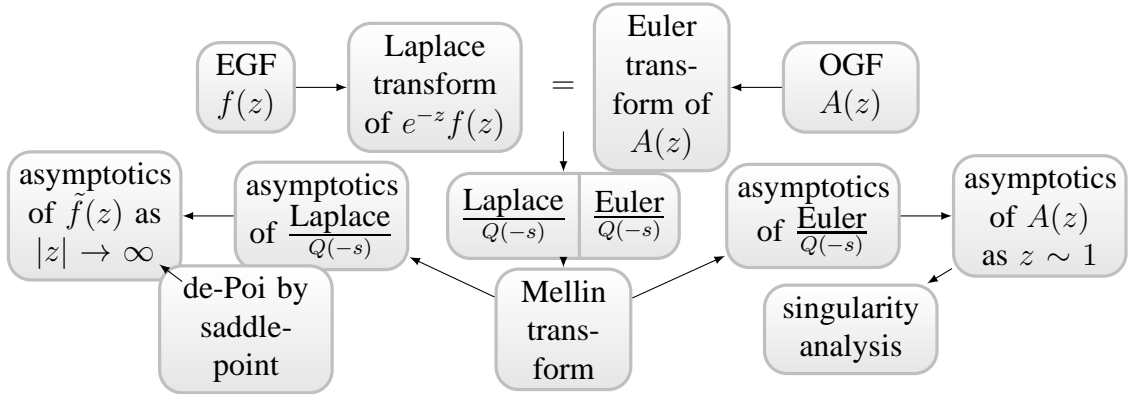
EGF $f(z)$

Laplace transform of $e^{-z}f(z)$

$=$

Euler transform of $A(z)$

OGF $A(z)$

asymptotics of $\tilde{f}(z)$ as $|z| \to \infty$

asymptotics of $\frac{\text{Laplace}}{Q(-s)}$

$\frac{\text{Laplace}}{Q(-s)}$ | $\frac{\text{Euler}}{Q(-s)}$

asymptotics of $\frac{\text{Euler}}{Q(-s)}$

asymptotics of $A(z)$ as $z \sim 1$

de-Poi by saddlepoint

Mellin transform

singularity analysis